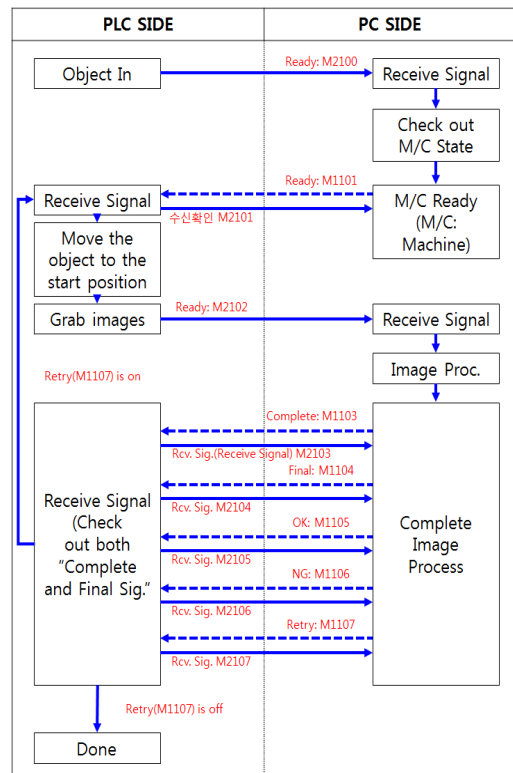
PLC SIDE

PC SIDE

Object In

Ready: M2100

Receive Signal

Check out M/C State

Receive Signal

Ready: M1101

M/C Ready (M/C: Machine)

수신확인 M2101

Move the object to the start position

Grab images

Ready: M2102

Receive Signal

Retry(M1107) is on

Image Proc.

Complete: M1103

Rcv. Sig.(Receive Signal) M2103

Final: M1104

Receive Signal (Check out both "Complete and Final Sig."

Rcv. Sig. M2104

OK: M1105

Complete Image Process

Rcv. Sig. M2105

NG: M1106

Rcv. Sig. M2106

Retry: M1107

Rcv. Sig. M2107

Retry(M1107) is off

Done